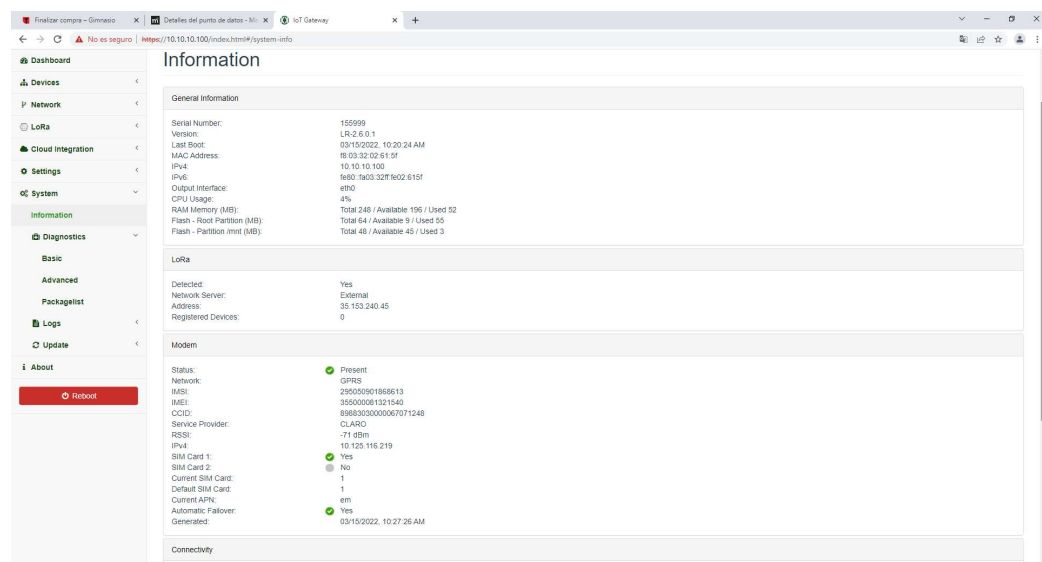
Finalizar compra – Gimnasio ×
Detalles del punto de datos - Ma ×
IoT Gateway ×
+

No es seguro | https://10.10.10.100/index.html#/system-info

Dashboard
Devices
Network
LoRa
Cloud Integration
Settings
System
Information
Diagnostics
Basic
Advanced
Packagelist
Logs
Update
About
Reboot

Information

General Information

| | |
|---|---|
| Serial Number: | 155999 |
| Version: | LR-2.6.0.1 |
| Last Boot: | 03/15/2022, 10:20:24 AM |
| MAC Address: | f8:03:32:02:61:5f |
| IPv4: | 10.10.10.100 |
| IPv6: | fe80::fa03:32ff:fe02:615f |
| Output Interface: | eth0 |
| CPU Usage: | 4% |
| RAM Memory (MB): | Total 248 / Available 196 / Used 52 |
| Flash - Root Partition (MB): | Total 64 / Available 9 / Used 55 |
| Flash - Partition /mnt (MB): | Total 48 / Available 45 / Used 3 |

LoRa

| | |
|---|---|
| Detected: | Yes |
| Network Server: | External |
| Address: | 35.153.240.45 |
| Registered Devices: | 0 |

Modem

| | |
|---|---|
| Status: | Present |
| Network: | GPRS |
| IMSI: | 295050901868613 |
| IMEI: | 355000081321540 |
| CCID: | 89883030000067071248 |
| Service Provider: | CLARO |
| RSSI: | -71 dBm |
| IPv4: | 10.125.116.219 |
| SIM Card 1: | Yes |
| SIM Card 2: | No |
| Current SIM Card: | 1 |
| Default SIM Card: | 1 |
| Current APN: | em |
| Automatic Failover: | Yes |
| Generated: | 03/15/2022, 10:27:26 AM |

Connectivity